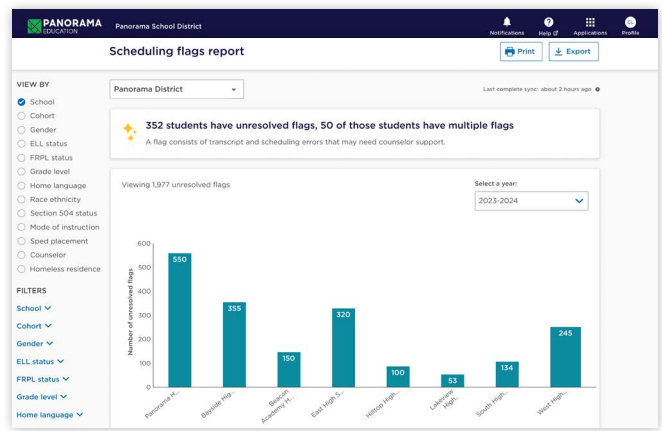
PANORAMA EDUCATION

Panorama School District

Notifications Help Applications Profile

Scheduling flags report

Print Export

VIEW BY

School
Cohort
Gender
ELL status
FRPL status
Grade level
Home language
Race ethnicity
Section 504 status
Mode of instruction
Sped placement
Counselor
Homeless residence

FILTERS

School
Cohort
Gender
ELL status
FRPL status
Grade level
Home language

Panorama District

Last complete sync: about 2 hours ago

352 students have unresolved flags, 50 of those students have multiple flags

A flag consists of transcript and scheduling errors that may need counselor support.

Viewing 1,977 unresolved flags

Select a year:

2023-2024

Number of unresolved flags

600
500
400
300
200
100
0

550
355
150
320
100
53
134
245

Panorama H...
Bayside Hig...
Beacon Academy H...
East High S...
Hilltop High...
Lakeview High...
South High...
West High...